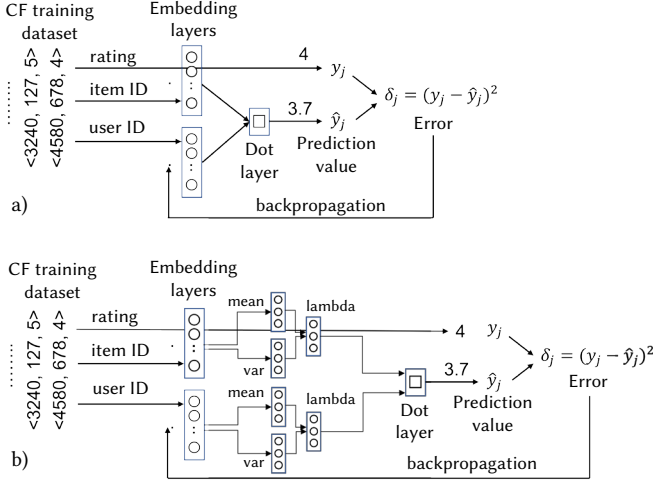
CF training dataset

Embedding layers

<3240, 127, 5>

<4580, 678, 4>

........

rating

item ID

user ID

4

3.7

$y_j$

$\hat{y}_j$

$\delta_j = (y_j - \hat{y}_j)^2$

Error

Dot layer

Prediction value

backpropagation

a)

CF training dataset

Embedding layers

<3240, 127, 5>

<4580, 678, 4>

........

rating

item ID

user ID

mean

var

lambda

mean

var

lambda

4

3.7

$y_j$

$\hat{y}_j$

$\delta_j = (y_j - \hat{y}_j)^2$

Error

Dot layer

Prediction value

backpropagation

b)